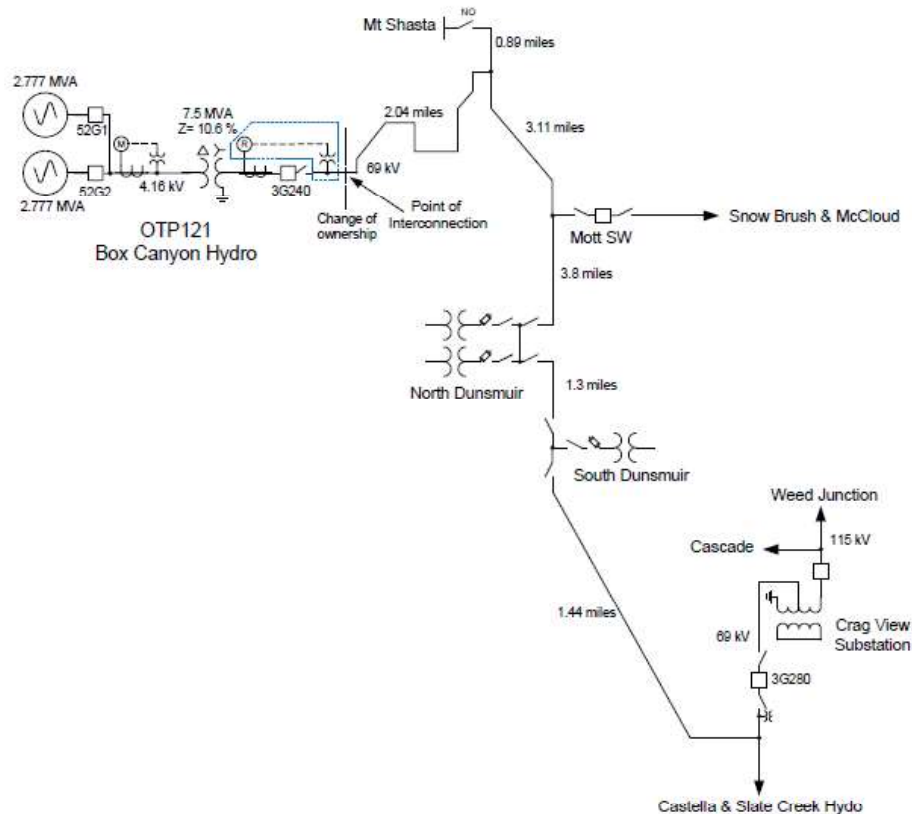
Mt Shasta
NO
0.89 miles
2.777 MVA
52G1
M
7.5 MVA
Z= 10.6 %
R
2.04 miles
3.11 miles
69 kV
52G2
4.16 kV
3G240
2.777 MVA
Change of ownership
Point of Interconnection
OTP121
Box Canyon Hydro
Mott SW
Snow Brush & McCloud
3.8 miles
North Dunsmuir
1.3 miles
South Dunsmuir
Weed Junction
Cascade
115 kV
1.44 miles
Crag View Substation
69 kV
3G280
Castella & Slate Creek Hydo